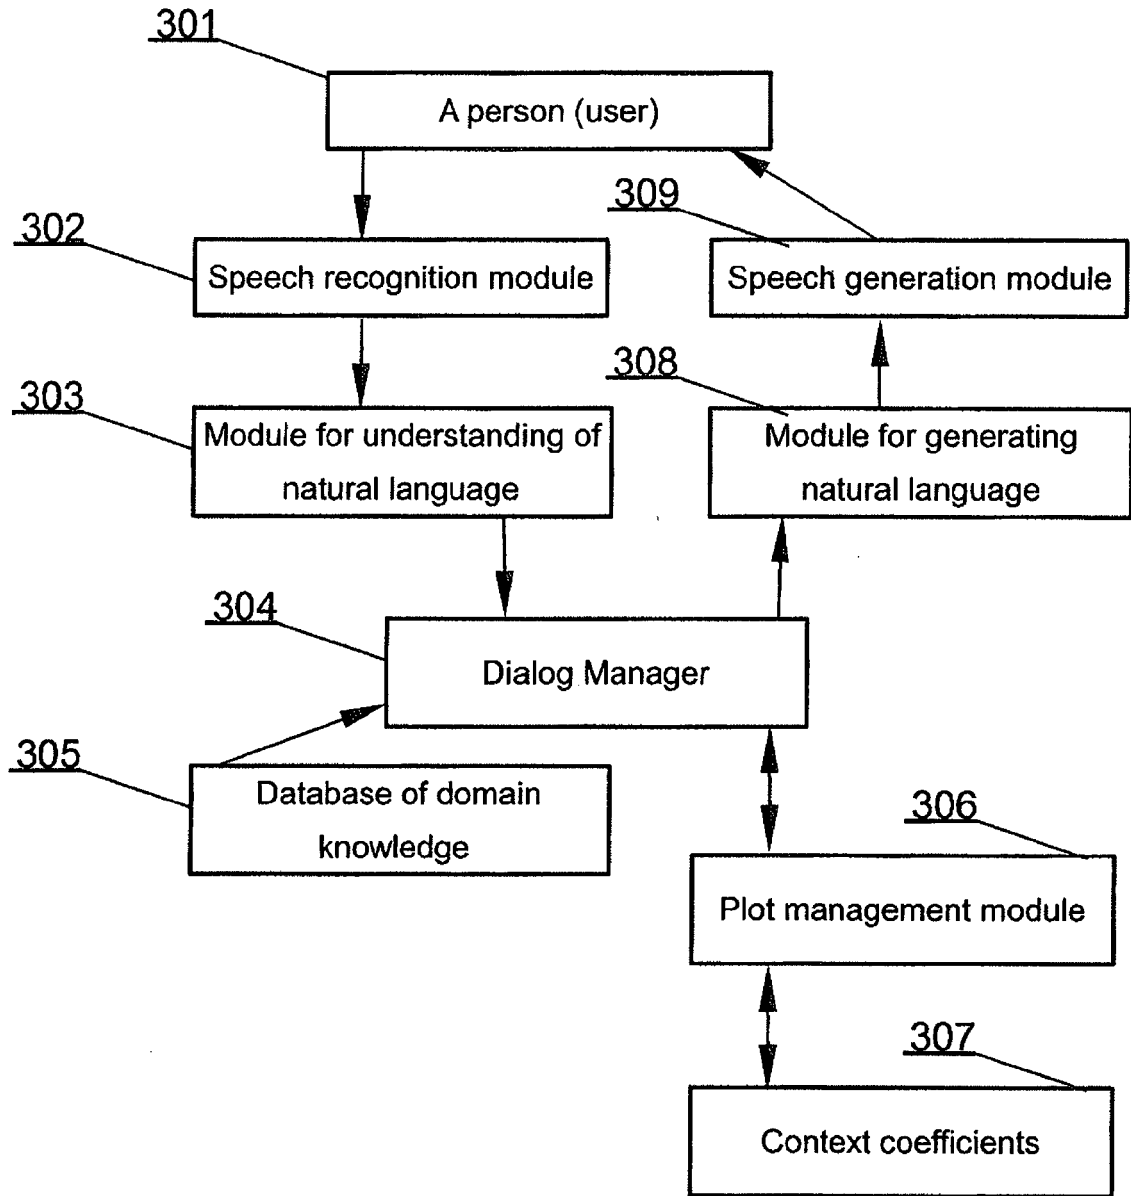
301
A person (user)

309

302
Speech recognition module

Speech generation module

308

303
Module for understanding of natural language

Module for generating natural language

304
Dialog Manager

305
Database of domain knowledge

306
Plot management module

307
Context coefficients